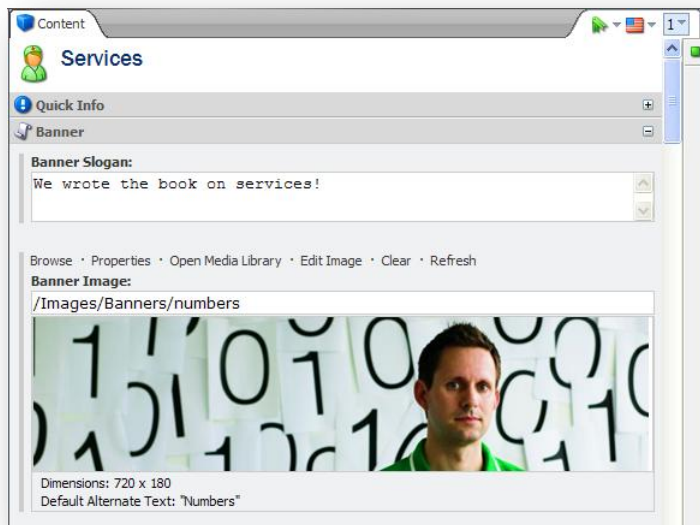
Content

1

Services

Quick Info

Banner

Banner Slogan:

We wrote the book on services!

Browse · Properties · Open Media Library · Edit Image · Clear · Refresh

Banner Image:

/Images/Banners/numbers

Dimensions: 720 x 180

Default Alternate Text: "Numbers"